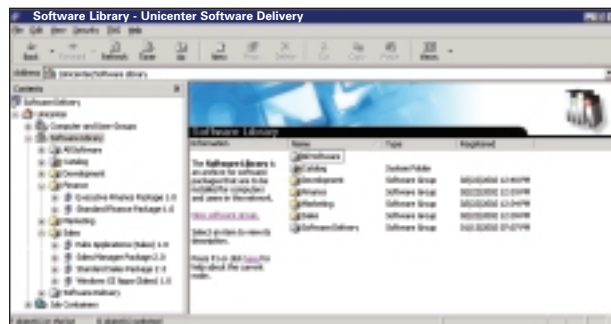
Software Library - Unicenter Software Delivery

File Edit View Security Tool Help

Back Forward Refresh Save Up New Print Delete Cut Copy Paste Views

Address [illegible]

Contents

Software Delivery
Unicenter
Computer and User Groups
Software Library
All Software
Catalog
Development
Finance
Executive Finance Package 1.0
Standard Finance Package 1.0
Marketing
Sales
Sales Applications (Sales) 1.0
Sales Manager Package 2.0
Standard Sales Package 2.0
Windows CE Apps (Sales) 1.0
Software Delivery
Job Containers

Software Library

Information

The Software Library is an archive for software packages that are to be installed for computers and users in Unicenter.

New software group

Select an item to view its description.

Press F1 or click here for help about the current mode.

| Name | Type | Registered |
|---|---|---|
| All Software | | |
| Catalog | System Folder | |
| Development | Software Group | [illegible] |
| Finance | Software Group | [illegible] |
| Marketing | Software Group | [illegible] |
| Sales | Software Group | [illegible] |
| Software Delivery | Software Group | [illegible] |

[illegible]